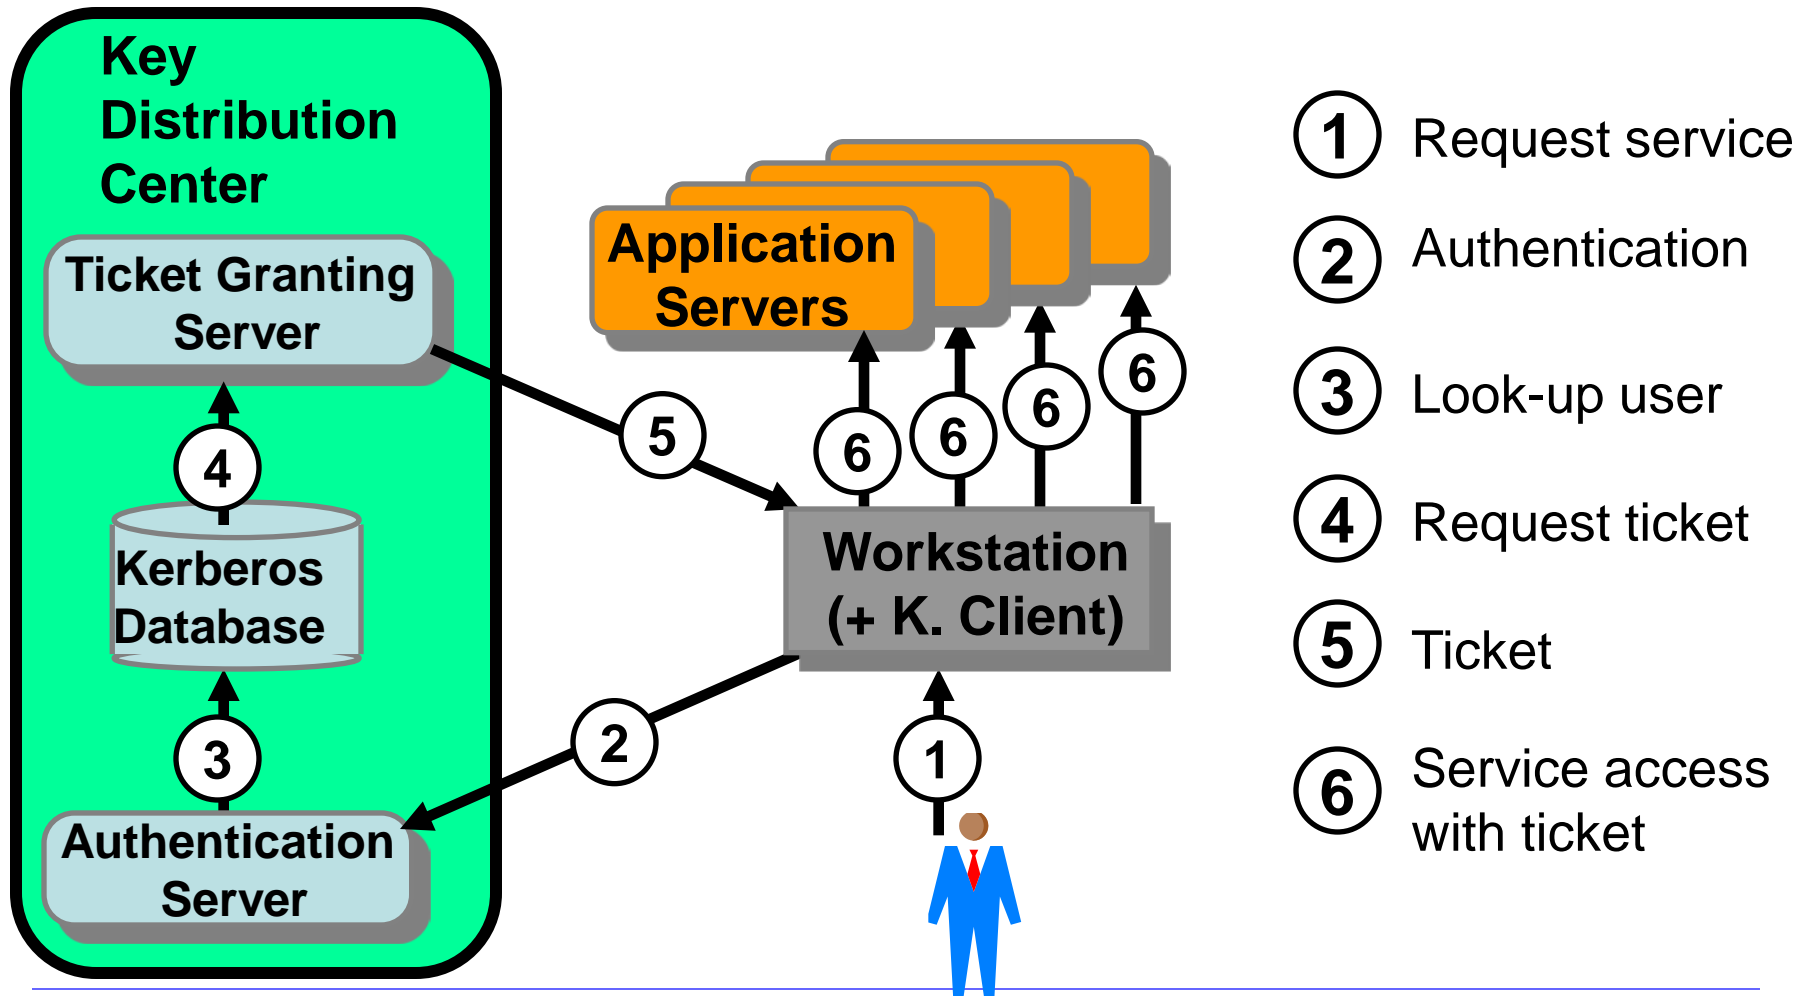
Key Distribution Center

Ticket Granting Server

4

Kerberos Database

3

Authentication Server

Application Servers

5

6

6

6

6

Workstation (+ K. Client)

2

1

1 Request service

2 Authentication

3 Look-up user

4 Request ticket

5 Ticket

6 Service access with ticket